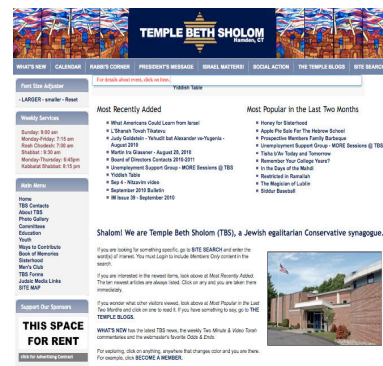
TEMPLE BETH SHOLOM
Hamden, CT

WHAT'S NEW | CALENDAR | RABBI'S CORNER | PRESIDENT'S MESSAGE | ISRAEL MATTERS! | SOCIAL ACTION | THE TEMPLE BLOGS | SITE SEARCH

For details about event, click on here.

Yiddish Table

Font Size Adjuster
- LARGER - smaller - Reset

Weekly Services
Sunday: 9:00 am
Monday-Friday: 7:15 am
Rosh Chodesh: 7:00 am
Shabbat: 9:30 am
Monday-Thursday: 6:45pm
Kabbalat Shabbat: 6:15 pm

Main Menu
Home
TBS Contacts
About TBS
Photo Gallery
Committees
Education
Youth
Ways to Contribute
Book of Memories
Sisterhood
Men's Club
TBS Forms
Judaic Media Links
SITE MAP

Support Our Sponsors
THIS SPACE FOR RENT
Click for Advertising Contact

Most Recently Added
What Americans Could Learn from Israel
L'Shanah Tovah Tikatevu
Judy Goldstein - Yehudit bat Alexander ve-Yugenia - August 2010
Martin Ira Glassner - August 20, 2010
Board of Directors Contacts 2010-2011
Unemployment Support Group - MORE Sessions @ TBS
Yiddish Table
Sep 4 - Nitzavim video
September 2010 Bulletin
IM Issue 39 - September 2010

Most Popular in the Last Two Months
Honey for Sisterhood
Apple Pie Sale For The Hebrew School
Prospective Members Family Barbeque
Unemployment Support Group - MORE Sessions @ TBS
Tisha b'Av Today and Tomorrow
Remember Your College Years?
In the Days of the Mahdi
Restricted in Ramallah
The Magician of Lublin
Siddur Baseball

Shalom! We are Temple Beth Sholom (TBS), a Jewish egalitarian Conservative synagogue.

If you are looking for something specific, go to SITE SEARCH and enter the word(s) of interest. You must Login to include Members Only content in the search.

If you are interested in the newest items, look above at Most Recently Added. The ten newest articles are always listed. Click on any and you are taken there immediately.

If you wonder what other visitors viewed, look above at Most Popular in the Last Two Months and click on one to read it. If you have something to say, go to THE TEMPLE BLOGS.

WHAT'S NEW has the latest TBS news, the weekly Two Minute & Video Torah commentaries and the webmaster's favorite Odds & Ends.

For exploring, click on anything, anywhere that changes color and you are there. For example, click BECOME A MEMBER.